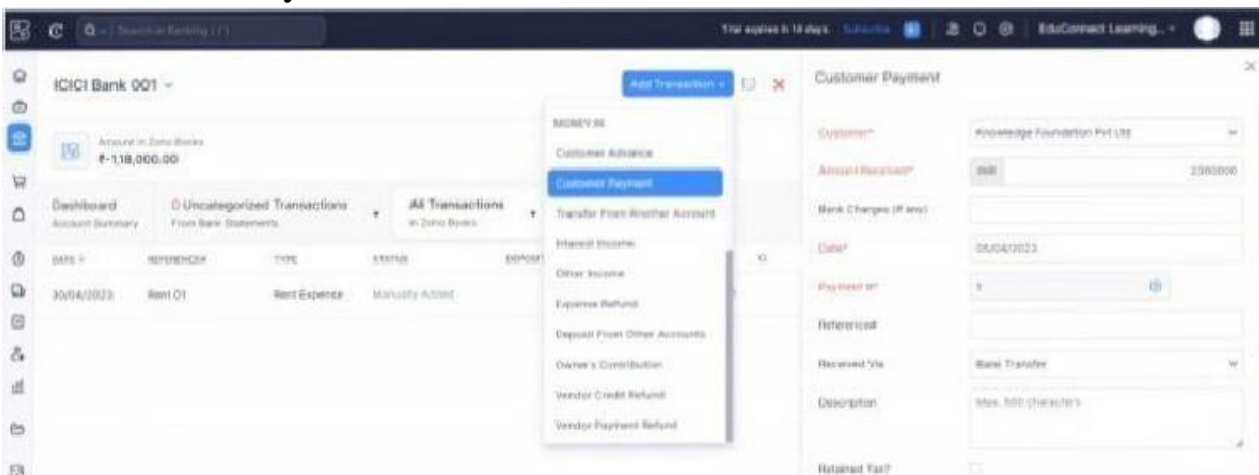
Search in Banking ( / )

Trial expires in 14 days Subscribe EduConnect Learning...

ICICI Bank 001

Add Transaction

Amount in Zoho Books
₹-1,18,000.00

Dashboard
Account Summary

0 Uncategorized Transactions
From Bank Statements

All Transactions
In Zoho Books

| DATE | REFERENCE# | TYPE | STATUS | DEPOSIT |
|---|---|---|---|---|
| 30/04/2023 | Rent 01 | Rent Expense | Manually Added | |

MONEY IN
Customer Advance
Customer Payment
Transfer From Another Account
Interest Income
Other Income
Expense Refund
Deposit From Other Accounts
Owner's Contribution
Vendor Credit Refund
Vendor Payment Refund

Customer Payment

Customer* Knowledge Foundation Pvt Ltd
Amount Received* INR 2360000
Bank Charges (if any)
Date* 05/04/2023
Payment #* 1
Reference#
Received Via Bank Transfer
Description Max. 500 characters
Retained Tax?